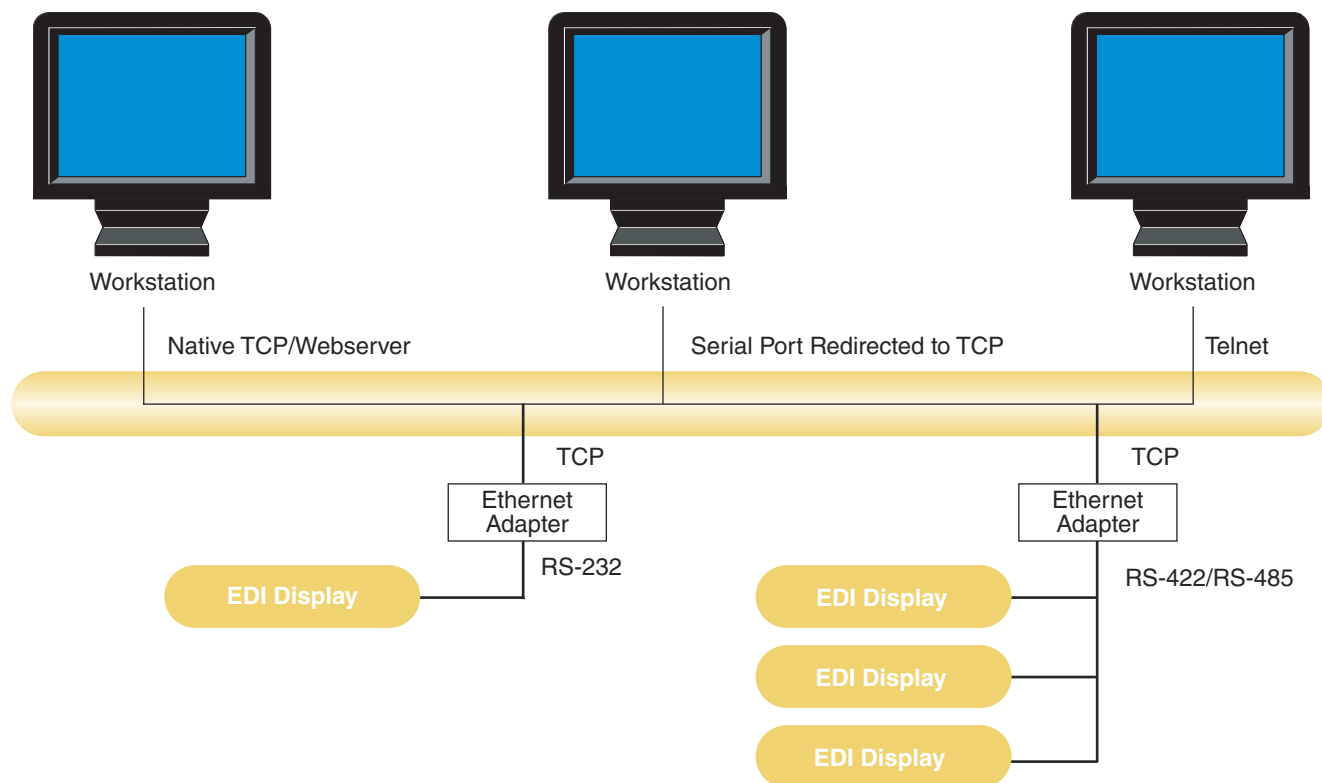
Workstation

Workstation

Workstation

Native TCP/Webserver

Serial Port Redirected to TCP

Telnet

TCP

Ethernet Adapter

RS-232

EDI Display

TCP

Ethernet Adapter

RS-422/RS-485

EDI Display

EDI Display

EDI Display